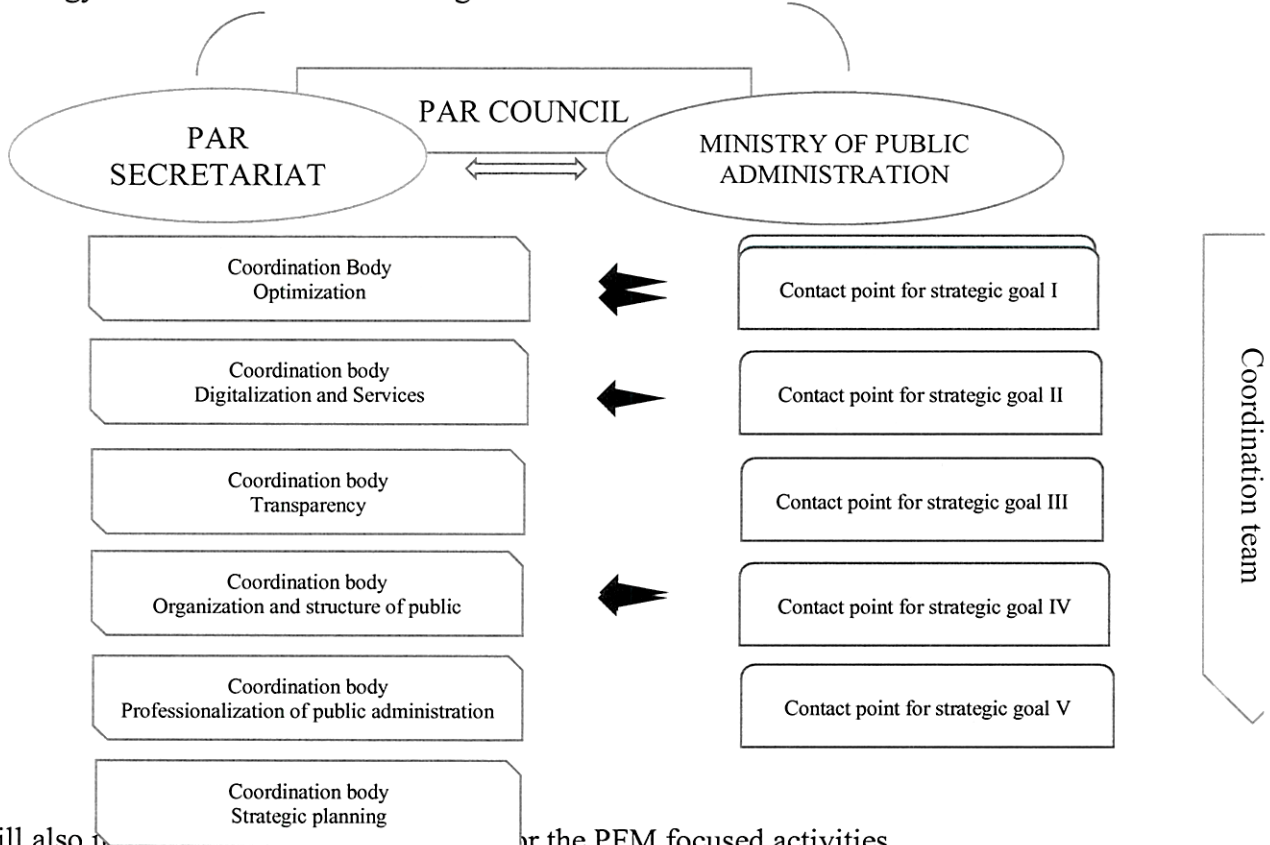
PAR COUNCIL

PAR SECRETARIAT

MINISTRY OF PUBLIC ADMINISTRATION

Coordination Body Optimization

Contact point for strategic goal I

Coordination body Digitalization and Services

Contact point for strategic goal II

Coordination body Transparency

Contact point for strategic goal III

Coordination body Organization and structure of public

Contact point for strategic goal IV

Coordination body Professionalization of public administration

Contact point for strategic goal V

Coordination body Strategic planning

Coordination team

ill also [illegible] or the PFM focused activities